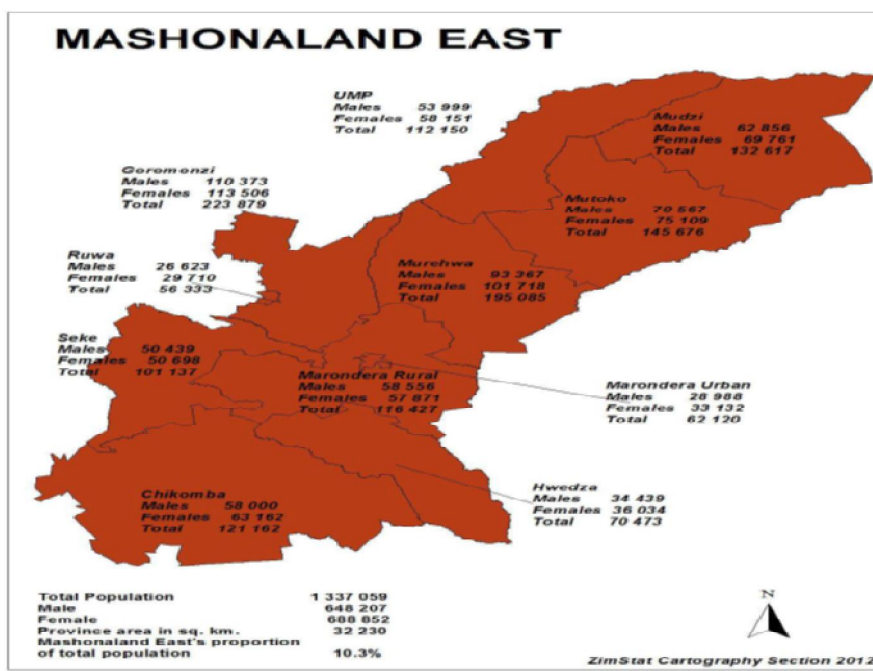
MASHONALAND EAST

UMP
Males 53 999
Females 58 151
Total 112 150

Mudzi
Males 62 856
Females 69 761
Total 132 617

Goromonzi
Males 110 373
Females 113 506
Total 223 879

Mutoko
Males 70 567
Females 75 109
Total 145 676

Ruwa
Males 26 623
Females 29 710
Total 56 333

Murehwa
Males 93 367
Females 101 718
Total 195 085

Seke
Males 50 439
Females 50 698
Total 101 137

Marondera Rural
Males 58 556
Females 57 871
Total 116 427

Marondera Urban
Males 28 988
Females 33 132
Total 62 120

Hwedza
Males 34 439
Females 36 034
Total 70 473

Chikomba
Males 58 000
Females 63 162
Total 121 162

Total Population 1 337 059
Male 648 207
Female 688 852
Province area in sq. km. 32 230
Mashonaland East's proportion of total population 10.3%

N

ZimStat Cartography Section 2012